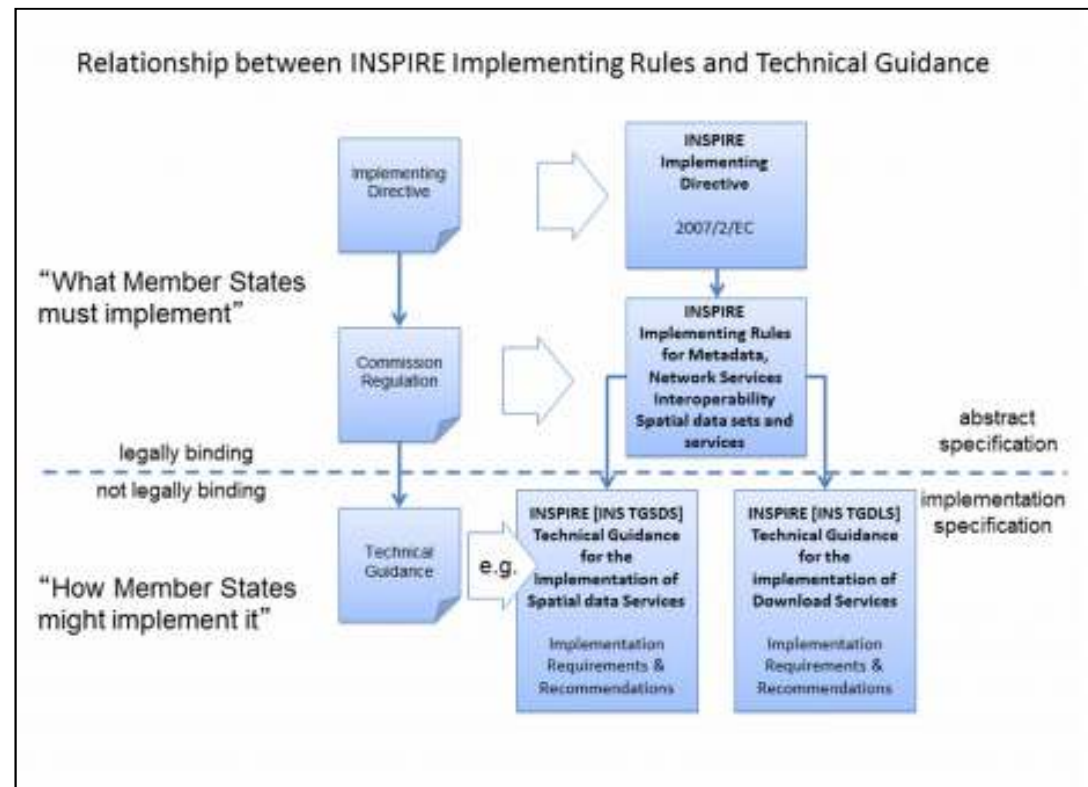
Relationship between INSPIRE Implementing Rules and Technical Guidance

Implementing Directive

INSPIRE Implementing Directive

2007/2/EC

"What Member States must implement"

Commission Regulation

INSPIRE Implementing Rules for Metadata, Network Services Interoperability Spatial data sets and services

abstract specification

legally binding

not legally binding

implementation specification

Technical Guidance

e.g.

INSPIRE [INS TGSDS] Technical Guidance for the Implementation of Spatial data Services

Implementation Requirements & Recommendations

INSPIRE [INS TGDLS] Technical Guidance for the Implementation of Download Services

Implementation Requirements & Recommendations

"How Member States might implement it"